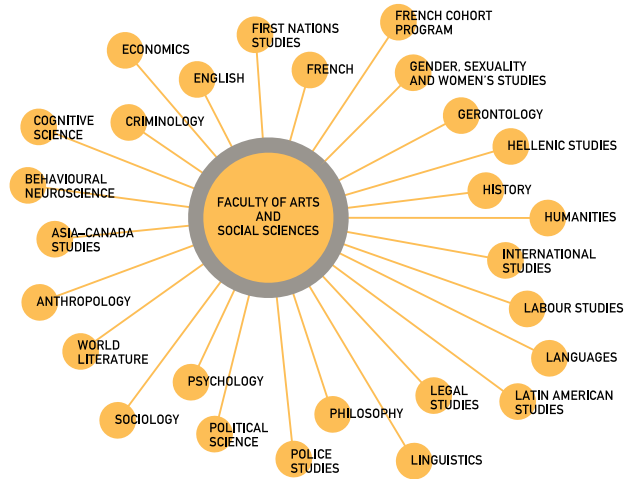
FACULTY OF ARTS AND SOCIAL SCIENCES

ECONOMICS

FIRST NATIONS STUDIES

FRENCH COHORT PROGRAM

ENGLISH

FRENCH

GENDER, SEXUALITY AND WOMEN'S STUDIES

COGNITIVE SCIENCE

CRIMINOLOGY

GERONTOLOGY

HELLENIC STUDIES

BEHAVIOURAL NEUROSCIENCE

HISTORY

HUMANITIES

ASIA–CANADA STUDIES

INTERNATIONAL STUDIES

ANTHROPOLOGY

LABOUR STUDIES

LANGUAGES

WORLD LITERATURE

PSYCHOLOGY

LEGAL STUDIES

LATIN AMERICAN STUDIES

SOCIOLOGY

POLITICAL SCIENCE

PHILOSOPHY

POLICE STUDIES

LINGUISTICS